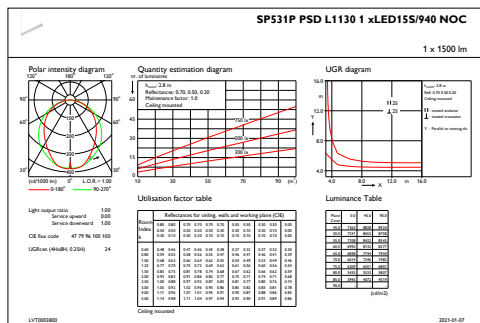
SP531P PSD L1130 1 xLED15S/940 NOC

1 x 1500 lm

Polar intensity diagram

120° 180° 120°

90° 90°

60° 60°

30° 0° 30°

(cd/1000 lm) 0° L.O.R. = 1.00

0-180° 90-270°

Light output ratio 1.00
Service upward 0.00
Service downward 1.00

CIE flux code 47 79 96 100 100

UGRcen (4H8H, 0.25H) 24

Quantity estimation diagram

nr. of luminaires

h room 2.8 m
Reflectance: 0.70, 0.50, 0.20
Maintenance factor: 1.0
Ceiling mounted

750 lx
500 lx
300 lx

10 20 30 40 50 60 70 80 90 (m²)

Utilisation factor table

Reflectances for ceiling, walls and working plane (CIE)

Room Index k

Ceiling mounted

UGR diagram

h room 2.8 m
Refl: 0.70 0.50 0.20
Ceiling mounted

viewed endwise
viewed crosswise

Y : Parallel to viewing dir.

25
25

4.0 8.0 12.0 m 16.0
X

Luminance Table

(cd/m2)

LVT0003800

2021-01-07